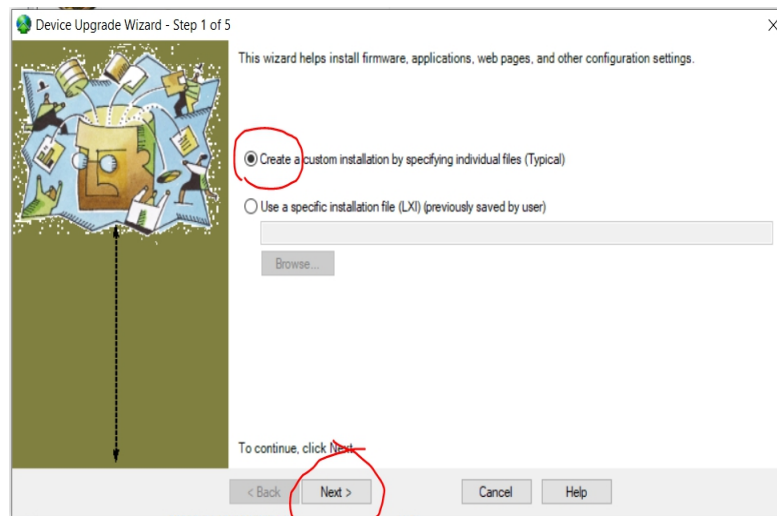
Device Upgrade Wizard - Step 1 of 5

This wizard helps install firmware, applications, web pages, and other configuration settings.

Create a custom installation by specifying individual files (Typical)

Use a specific installation file (LXI) (previously saved by user)

Browse...

To continue, click Next.

< Back

Next >

Cancel

Help